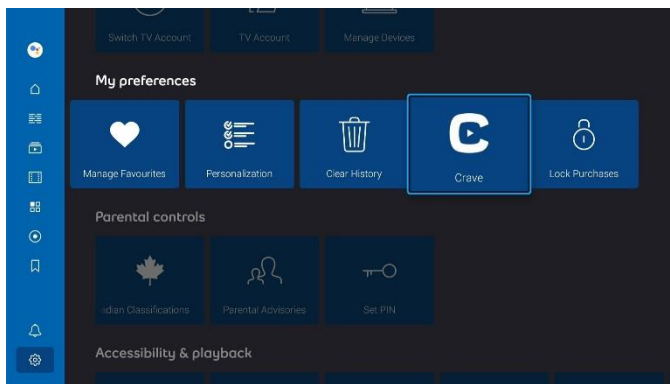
Switch TV Account
TV Account
Manage Devices

My preferences

Manage Favourites
Personalization
Clear History
Crave
Lock Purchases

Parental controls

dian Classifications
Parental Advisories
Set PIN

Accessibility & playback